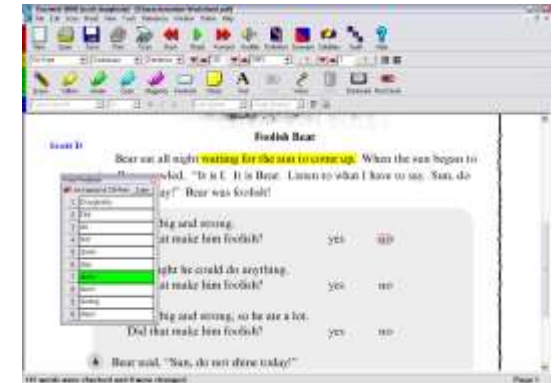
Foolish Bear

Scroll It

Bear sat all night waiting for the sun to come up. When the sun began to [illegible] "It is I. It is Bear. Listen to what I have to say. Sun, do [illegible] today!" Bear was foolish!

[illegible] big and strong.
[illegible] at make him foolish? yes no

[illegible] ght he could do anything.
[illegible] at make him foolish? yes no

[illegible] big and strong, so he ate a lot.
Did that make him foolish? yes no

Bear said, "Sun, do not shine today!"